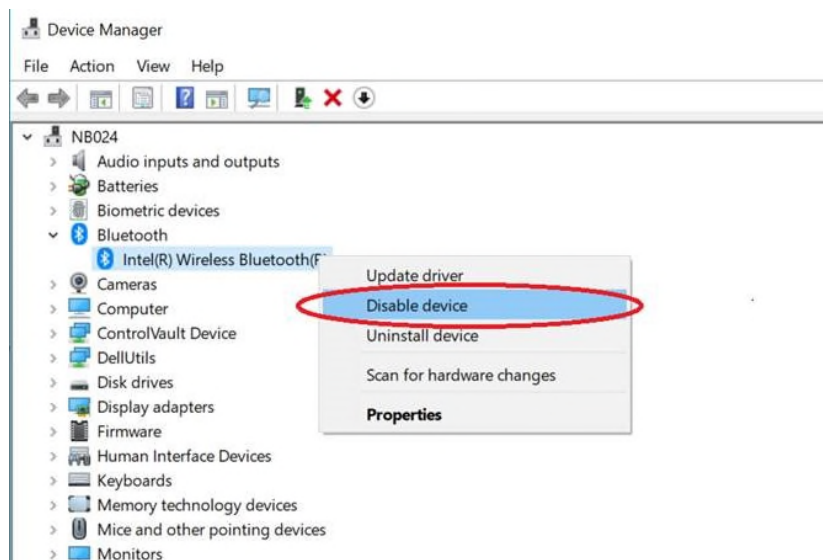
Device Manager

File Action View Help

NB024
Audio inputs and outputs
Batteries
Biometric devices
Bluetooth
Intel(R) Wireless Bluetooth(R
Cameras
Computer
ControlVault Device
DellUtils
Disk drives
Display adapters
Firmware
Human Interface Devices
Keyboards
Memory technology devices
Mice and other pointing devices
Monitors

Update driver
Disable device
Uninstall device
Scan for hardware changes
Properties